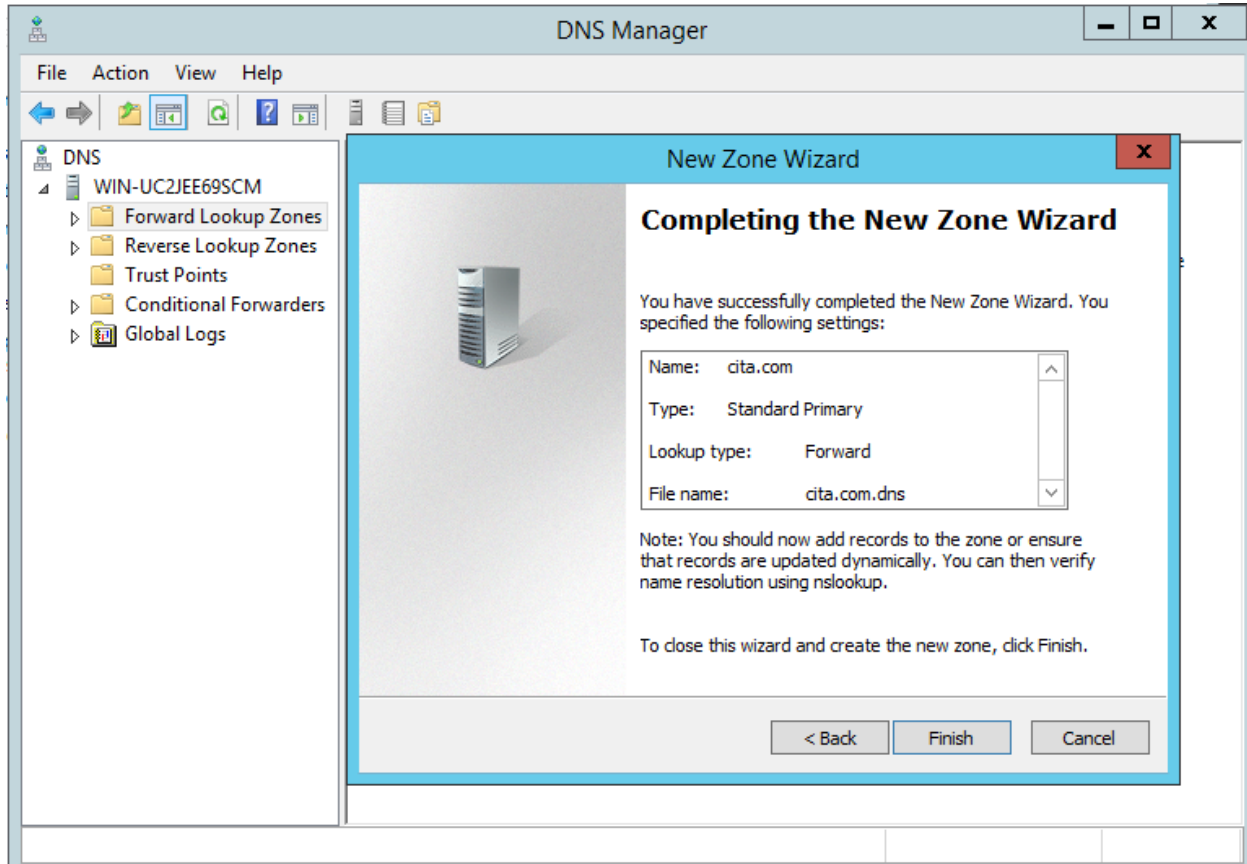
DNS Manager

File Action View Help

DNS
WIN-UC2JEE69SCM
Forward Lookup Zones
Reverse Lookup Zones
Trust Points
Conditional Forwarders
Global Logs

New Zone Wizard

Completing the New Zone Wizard

You have successfully completed the New Zone Wizard. You specified the following settings:

Name: cita.com

Type: Standard Primary

Lookup type: Forward

File name: cita.com.dns

Note: You should now add records to the zone or ensure that records are updated dynamically. You can then verify name resolution using nslookup.

To close this wizard and create the new zone, click Finish.

< Back Finish Cancel